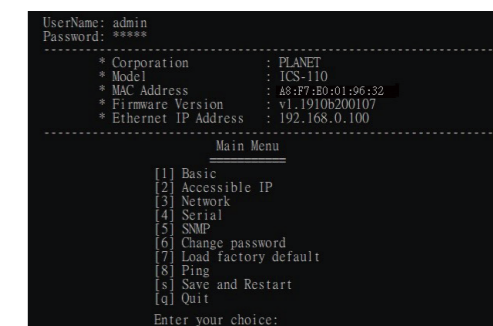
UserName: admin
Password: *****

* Corporation : PLANET
* Model : ICS-110
* MAC Address : A8:F7:E0:01:96:32
* Firmware Version : v1.1910b200107
* Ethernet IP Address : 192.168.0.100

Main Menu

[1] Basic
[2] Accessible IP
[3] Network
[4] Serial
[5] SNMP
[6] Change password
[7] Load factory default
[8] Ping
[s] Save and Restart
[q] Quit
Enter your choice: